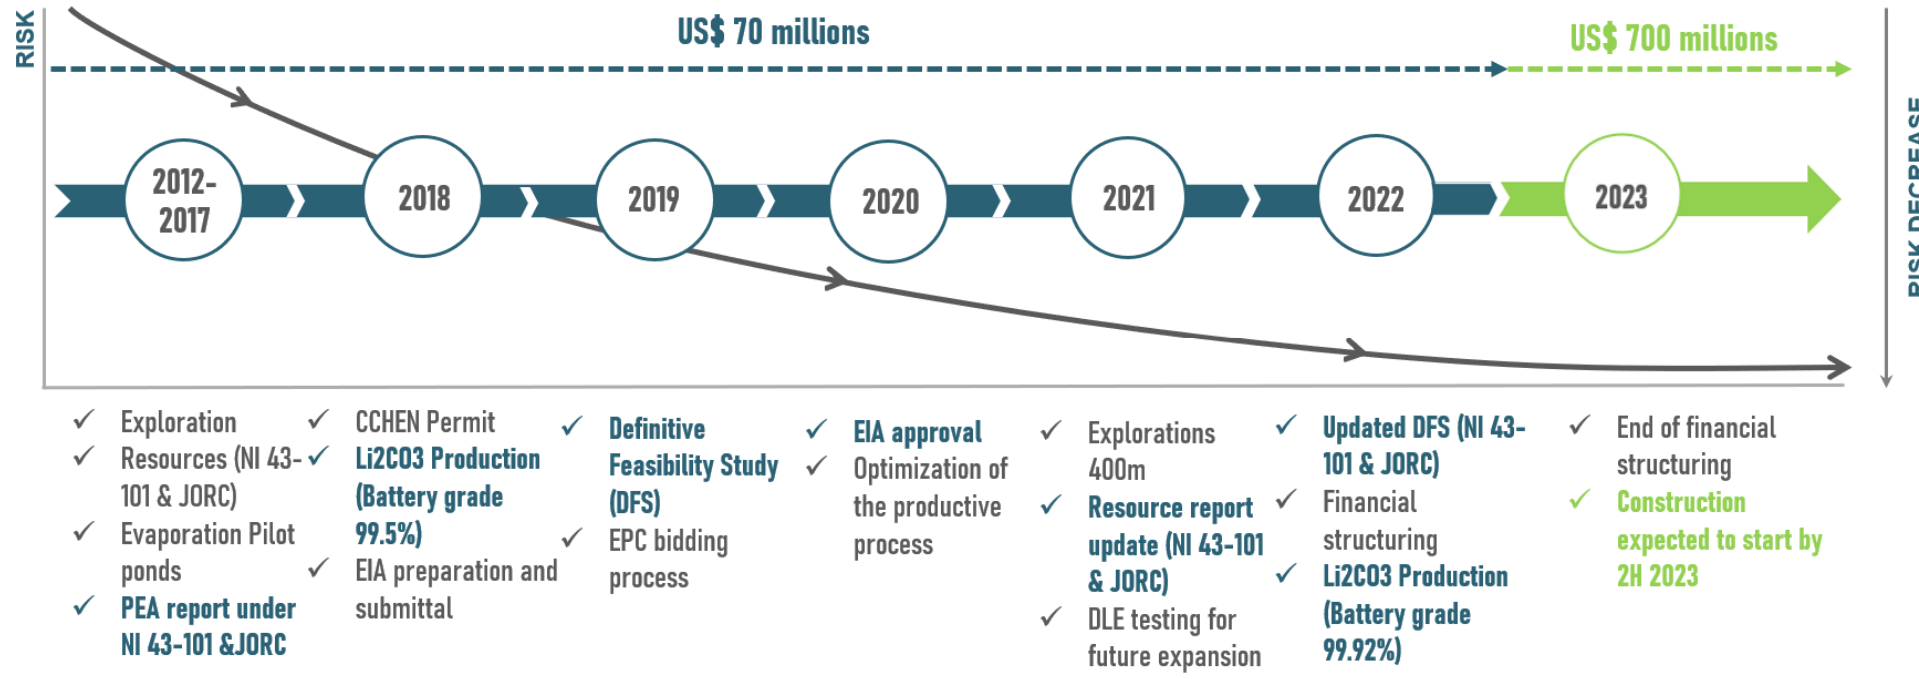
RISK

US$ 70 millions

US$ 700 millions

RISK DECREASE

2012-2017

2018

2019

2020

2021

2022

2023

✓ Exploration
✓ Resources (NI 43-101 & JORC)
✓ Evaporation Pilot ponds
✓ PEA report under NI 43-101 &JORC

✓ CCHEN Permit
✓ Li2CO3 Production (Battery grade 99.5%)
✓ EIA preparation and submittal

✓ Definitive Feasibility Study (DFS)
✓ EPC bidding process

✓ EIA approval
✓ Optimization of the productive process

✓ Explorations 400m
✓ Resource report update (NI 43-101 & JORC)
✓ DLE testing for future expansion

✓ Updated DFS (NI 43-101 & JORC)
✓ Financial structuring
✓ Li2CO3 Production (Battery grade 99.92%)

✓ End of financial structuring
✓ Construction expected to start by 2H 2023